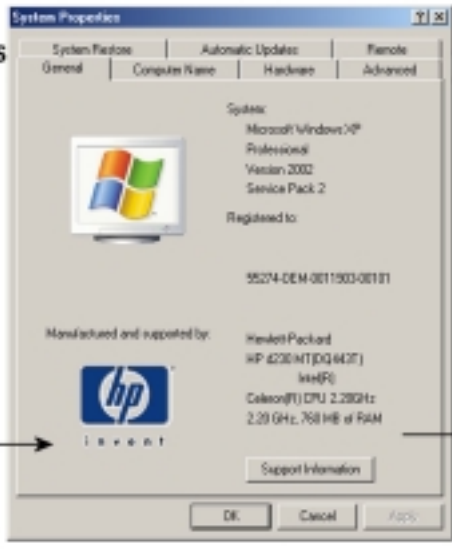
System Properties

System Restore | Automatic Updates | Remote
General | Computer Name | Hardware | Advanced

System:
Microsoft Windows XP
Professional
Version 2002
Service Pack 2

Registered to:

55274-OEM-0011903-00101

Manufactured and supported by:

hp
invent

Hewlett-Packard
HP d230 MT(DQ443T)
Intel(R)
Celeron(R) CPU 2.20GHz
2.20 GHz, 768 MB of RAM

Support Information

OK | Cancel | Apply